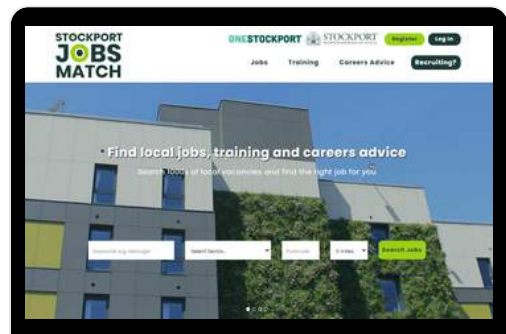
STOCKPORT JOBS MATCH

ONESTOCKPORT STOCKPORT

Register Log in

Jobs Training Careers Advice Recruiting?

Find local jobs, training and careers advice

Search 1000s of local vacancies and find the right job for you

Keywords e.g. Manager

Select Sector...

Postcode

5 miles

Search Jobs